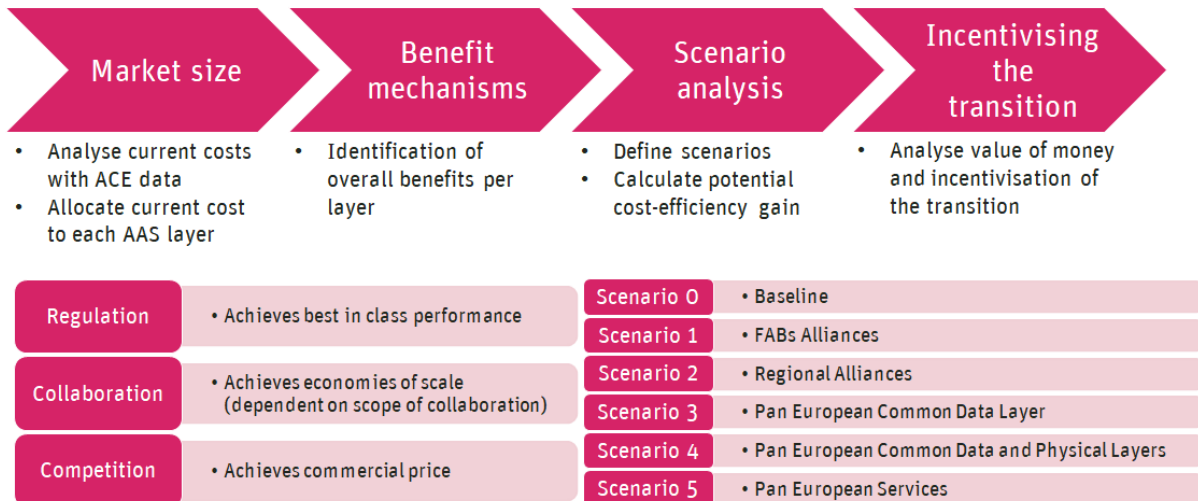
Market size

Benefit mechanisms

Scenario analysis

Incentivising the transition

• Analyse current costs with ACE data
• Allocate current cost to each AAS layer

• Identification of overall benefits per layer

• Define scenarios
• Calculate potential cost-efficiency gain

• Analyse value of money and incentivisation of the transition

Regulation
• Achieves best in class performance

Collaboration
• Achieves economies of scale (dependent on scope of collaboration)

Competition
• Achieves commercial price

Scenario 0
• Baseline

Scenario 1
• FABs Alliances

Scenario 2
• Regional Alliances

Scenario 3
• Pan European Common Data Layer

Scenario 4
• Pan European Common Data and Physical Layers

Scenario 5
• Pan European Services